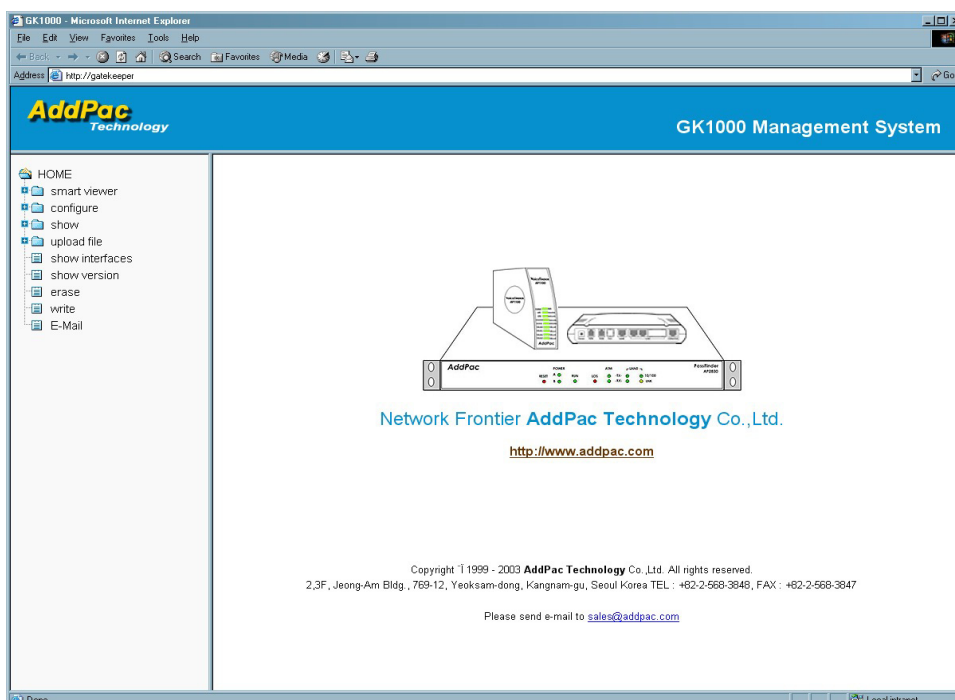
GK1000 - Microsoft Internet Explorer

File Edit View Favorites Tools Help

Back Search Favorites Media

Address http://gatekeeper

Go

AddPac Technology

GK1000 Management System

HOME
smart viewer
configure
show
upload file
show interfaces
show version
erase
write
E-Mail

AddPac

Network Frontier AddPac Technology Co.,Ltd.

http://www.addpac.com

Copyright Ï 1999 - 2003 AddPac Technology Co.,Ltd. All rights reserved.
2,3F, Jeong-Am Bldg., 769-12, Yeoksam-dong, Kangnam-gu, Seoul Korea TEL : +82-2-568-3848, FAX : +82-2-568-3847

Please send e-mail to sales@addpac.com

Done

Local intranet